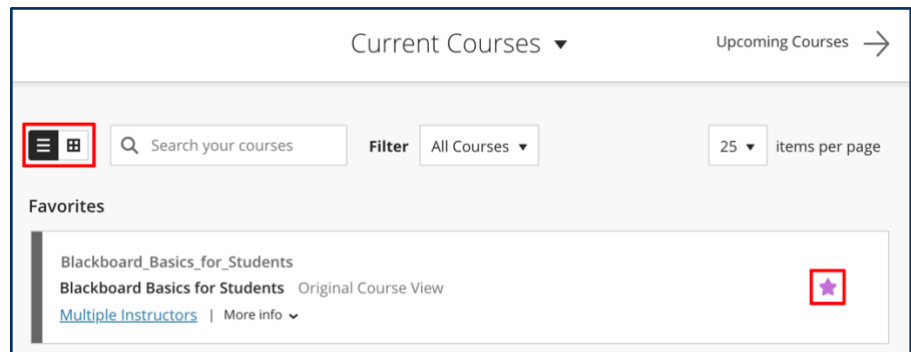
Current Courses

Upcoming Courses

Search your courses

Filter All Courses

25 items per page

Favorites

Blackboard_Basics_for_Students

Blackboard Basics for Students Original Course View

Multiple Instructors | More info